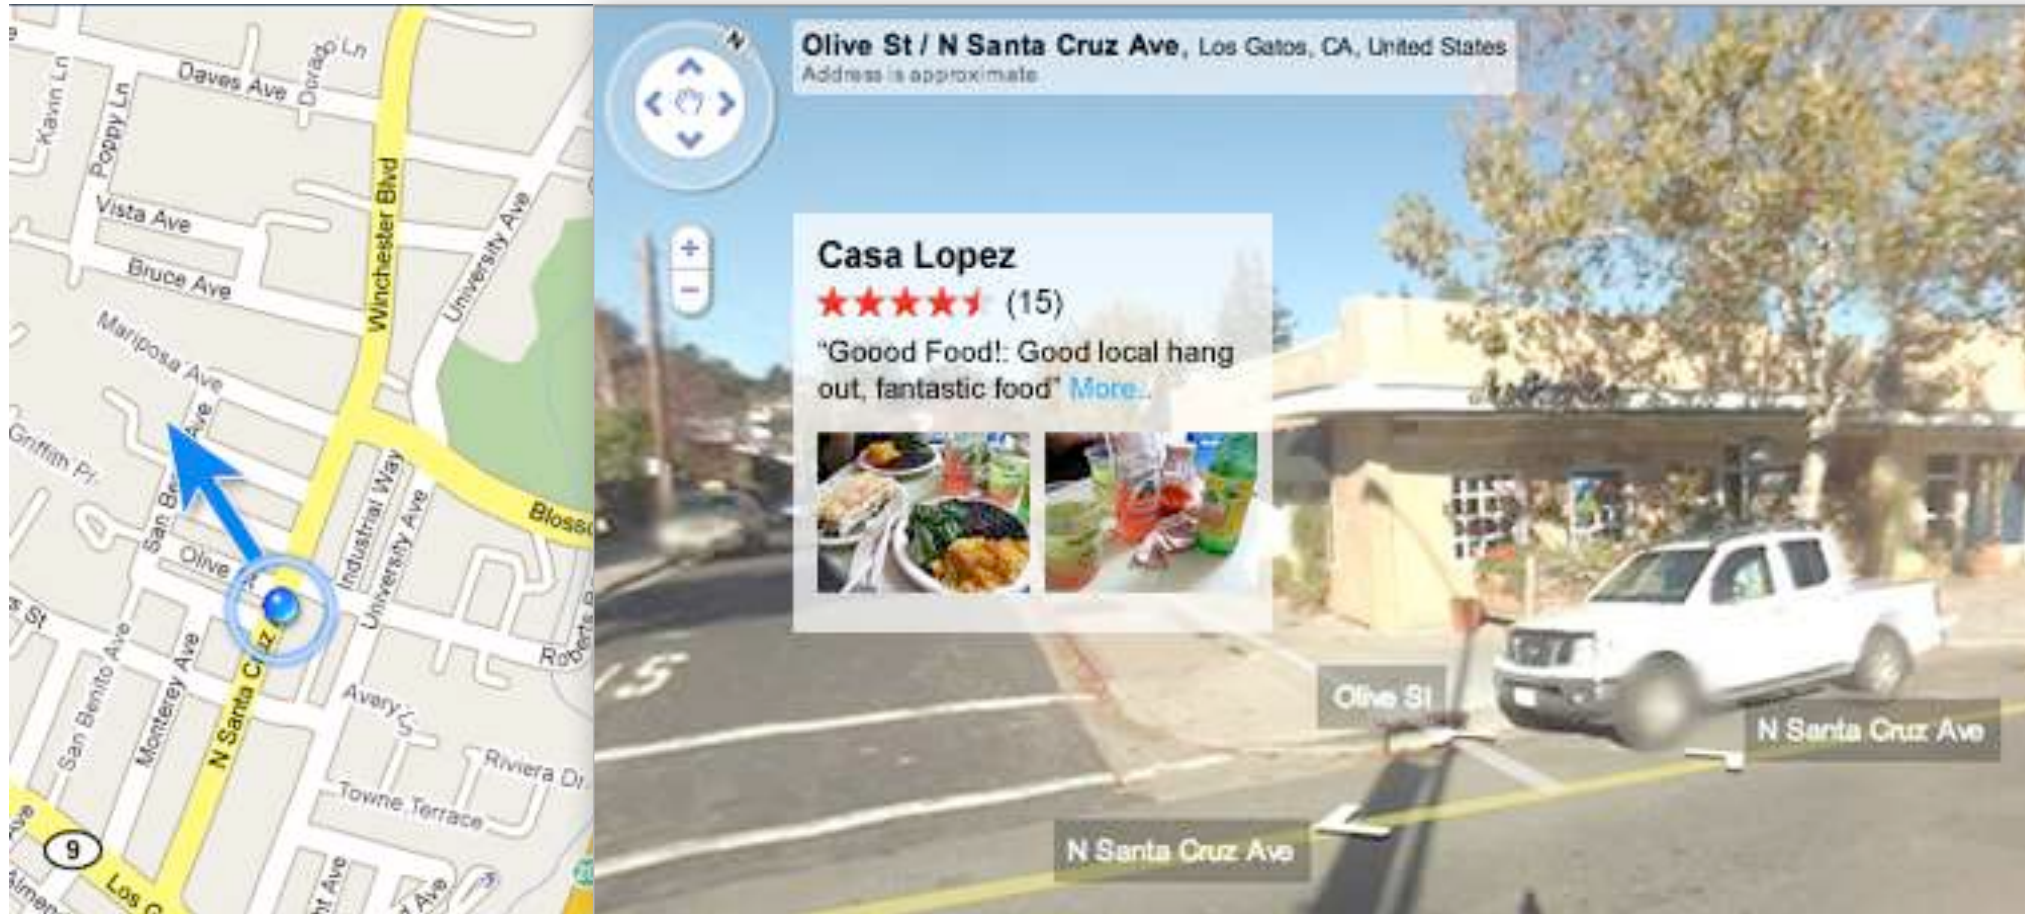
Kavin Ln
Poppy Ln
Daves Ave
Dorado Ln
Vista Ave
Bruce Ave
Winchester Blvd
University Ave
Mariposa Ave
Griffith Pl
San Be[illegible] Ave
Olive
Industrial Way
University Ave
Bloss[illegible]
St
San Benito Ave
Monterey Ave
N Santa Cruz
Avery
Rob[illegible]
Riviera Dr
Towne Terrace
9
Los G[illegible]
Almen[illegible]

N
Olive St / N Santa Cruz Ave, Los Gatos, CA, United States
Address is approximate
+
−
Casa Lopez
(15)
"Goood Food!: Good local hang out, fantastic food" More..
15
Olive St
N Santa Cruz Ave
N Santa Cruz Ave